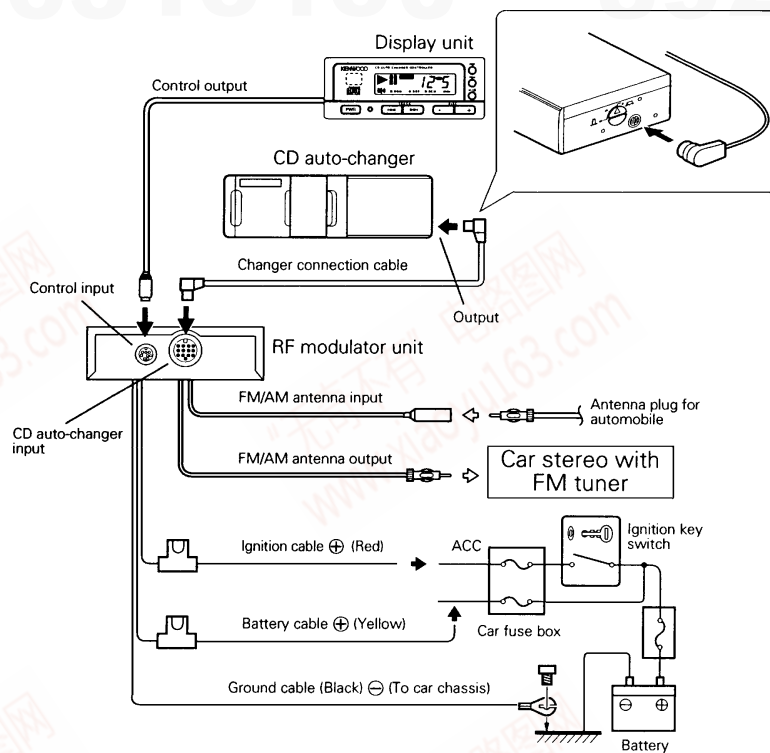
Display unit

KENWOOD

PWR

Control output

CD auto-changer

Changer connection cable

Control input

Output

RF modulator unit

CD auto-changer input

FM/AM antenna input

Antenna plug for automobile

FM/AM antenna output

Car stereo with FM tuner

Ignition cable ⊕ (Red)

ACC

Ignition key switch

Battery cable ⊕ (Yellow)

Car fuse box

Ground cable (Black) ⊖ (To car chassis)

⊖ ⊕

Battery